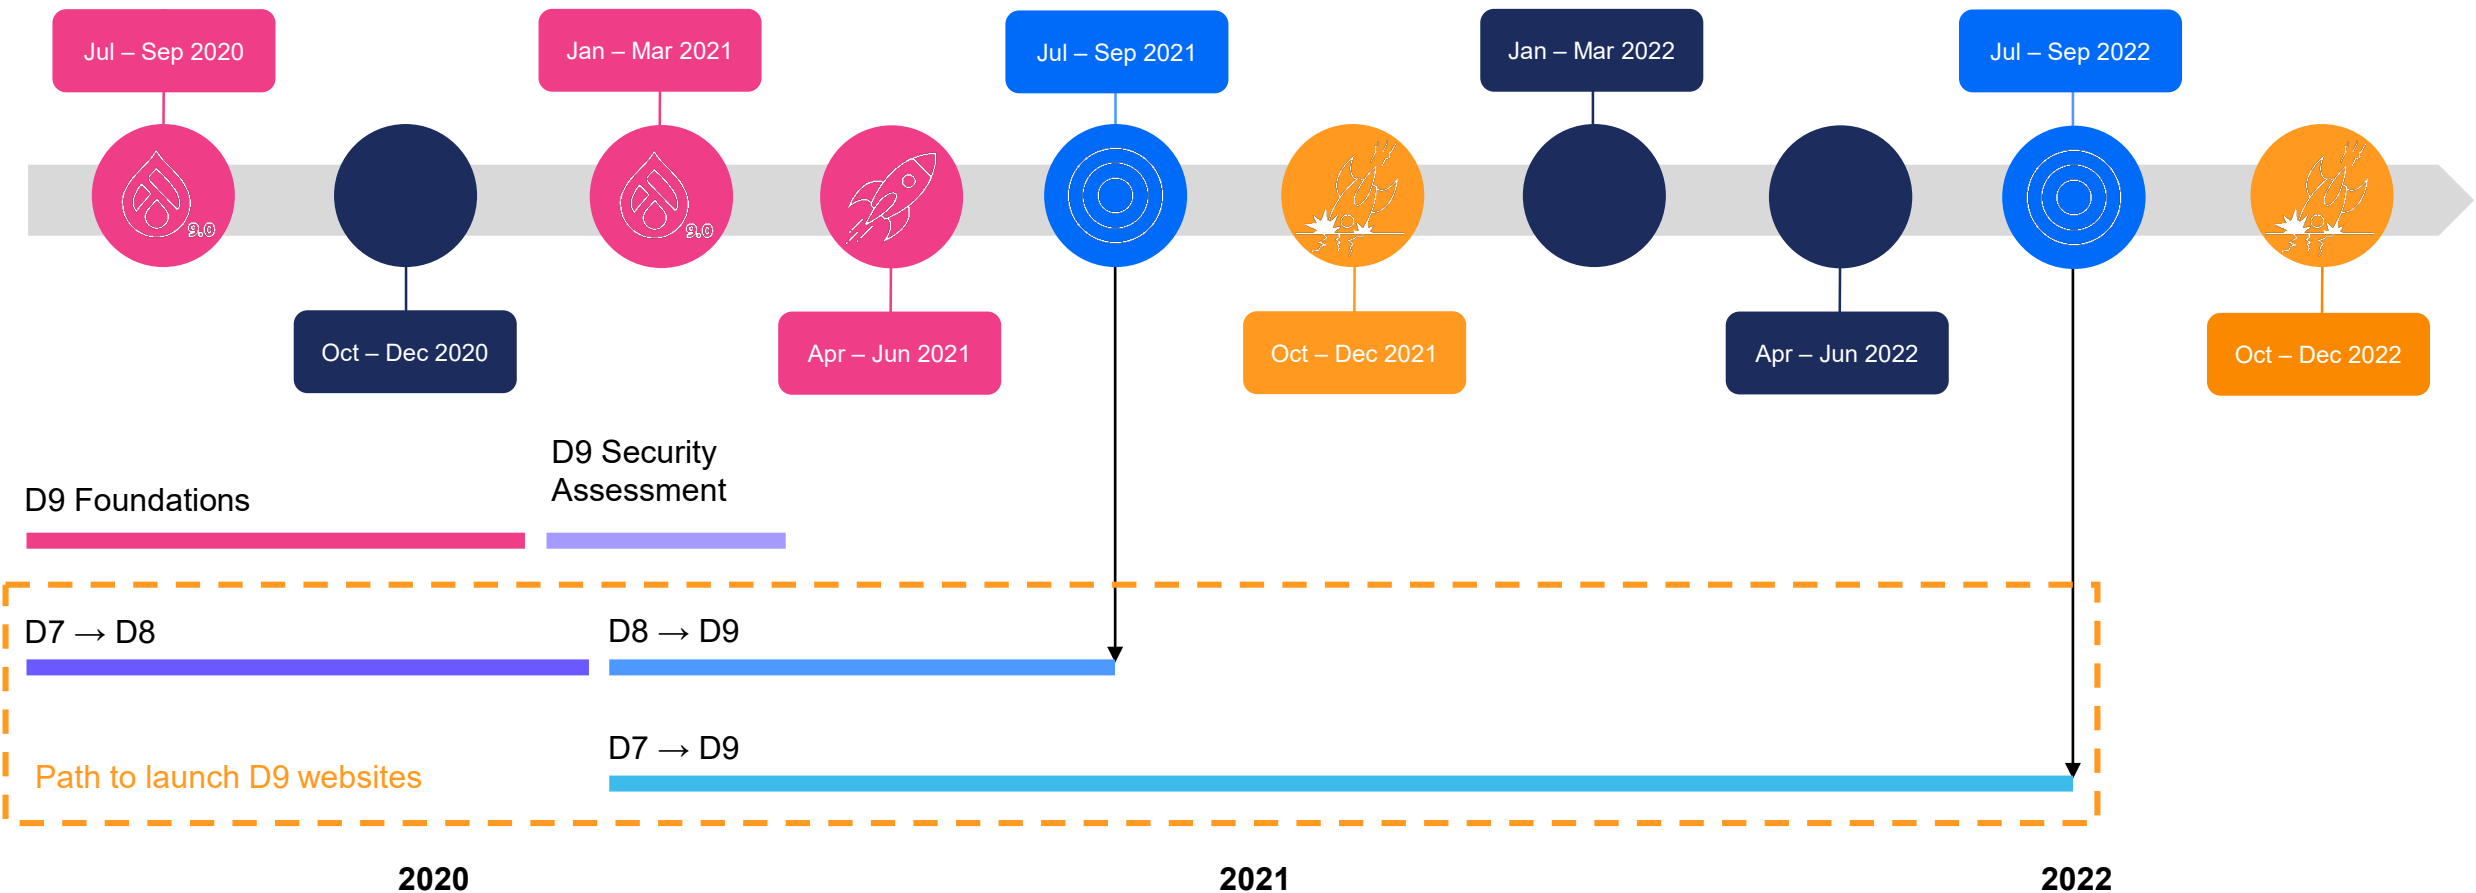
Jul – Sep 2020

Jan – Mar 2021

Jul – Sep 2021

Jan – Mar 2022

Jul – Sep 2022

9.0

9.0

Oct – Dec 2020

Apr – Jun 2021

Oct – Dec 2021

Apr – Jun 2022

Oct – Dec 2022

D9 Foundations

D9 Security Assessment

D7 → D8

D8 → D9

D7 → D9

Path to launch D9 websites

2020

2021

2022